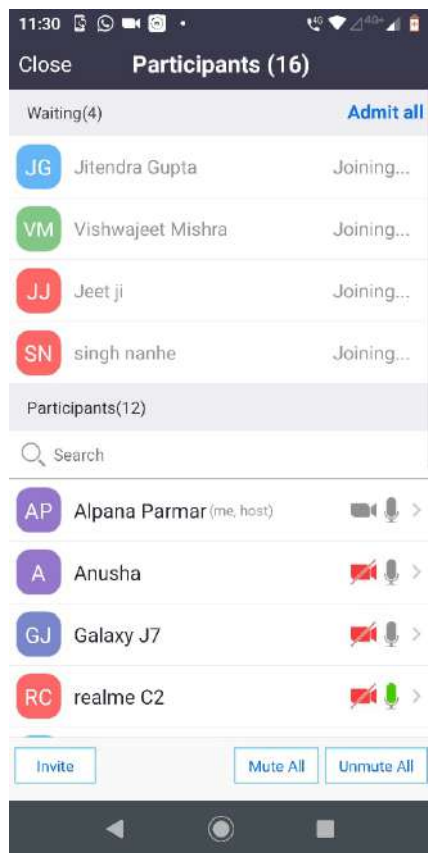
11:30

Close Participants (16)

Waiting(4) Admit all

JG Jitendra Gupta Joining...

VM Vishwajeet Mishra Joining...

JJ Jeet ji Joining...

SN singh nanhe Joining...

Participants(12)

Search

AP Alpana Parmar (me, host)

A Anusha

GJ Galaxy J7

RC realme C2

Invite Mute All Unmute All